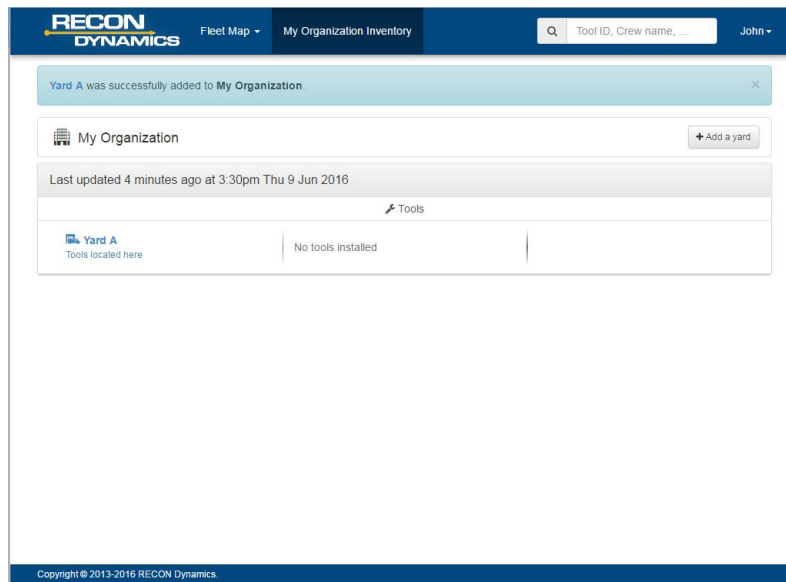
RECON DYNAMICS Fleet Map ▾ My Organization Inventory

Tool ID, Crew name, ...

John ▾

Yard A was successfully added to My Organization.

×

My Organization

+ Add a yard

Last updated 4 minutes ago at 3:30pm Thu 9 Jun 2016

Tools

Yard A
Tools located here

No tools installed

Copyright © 2013-2016 RECON Dynamics.